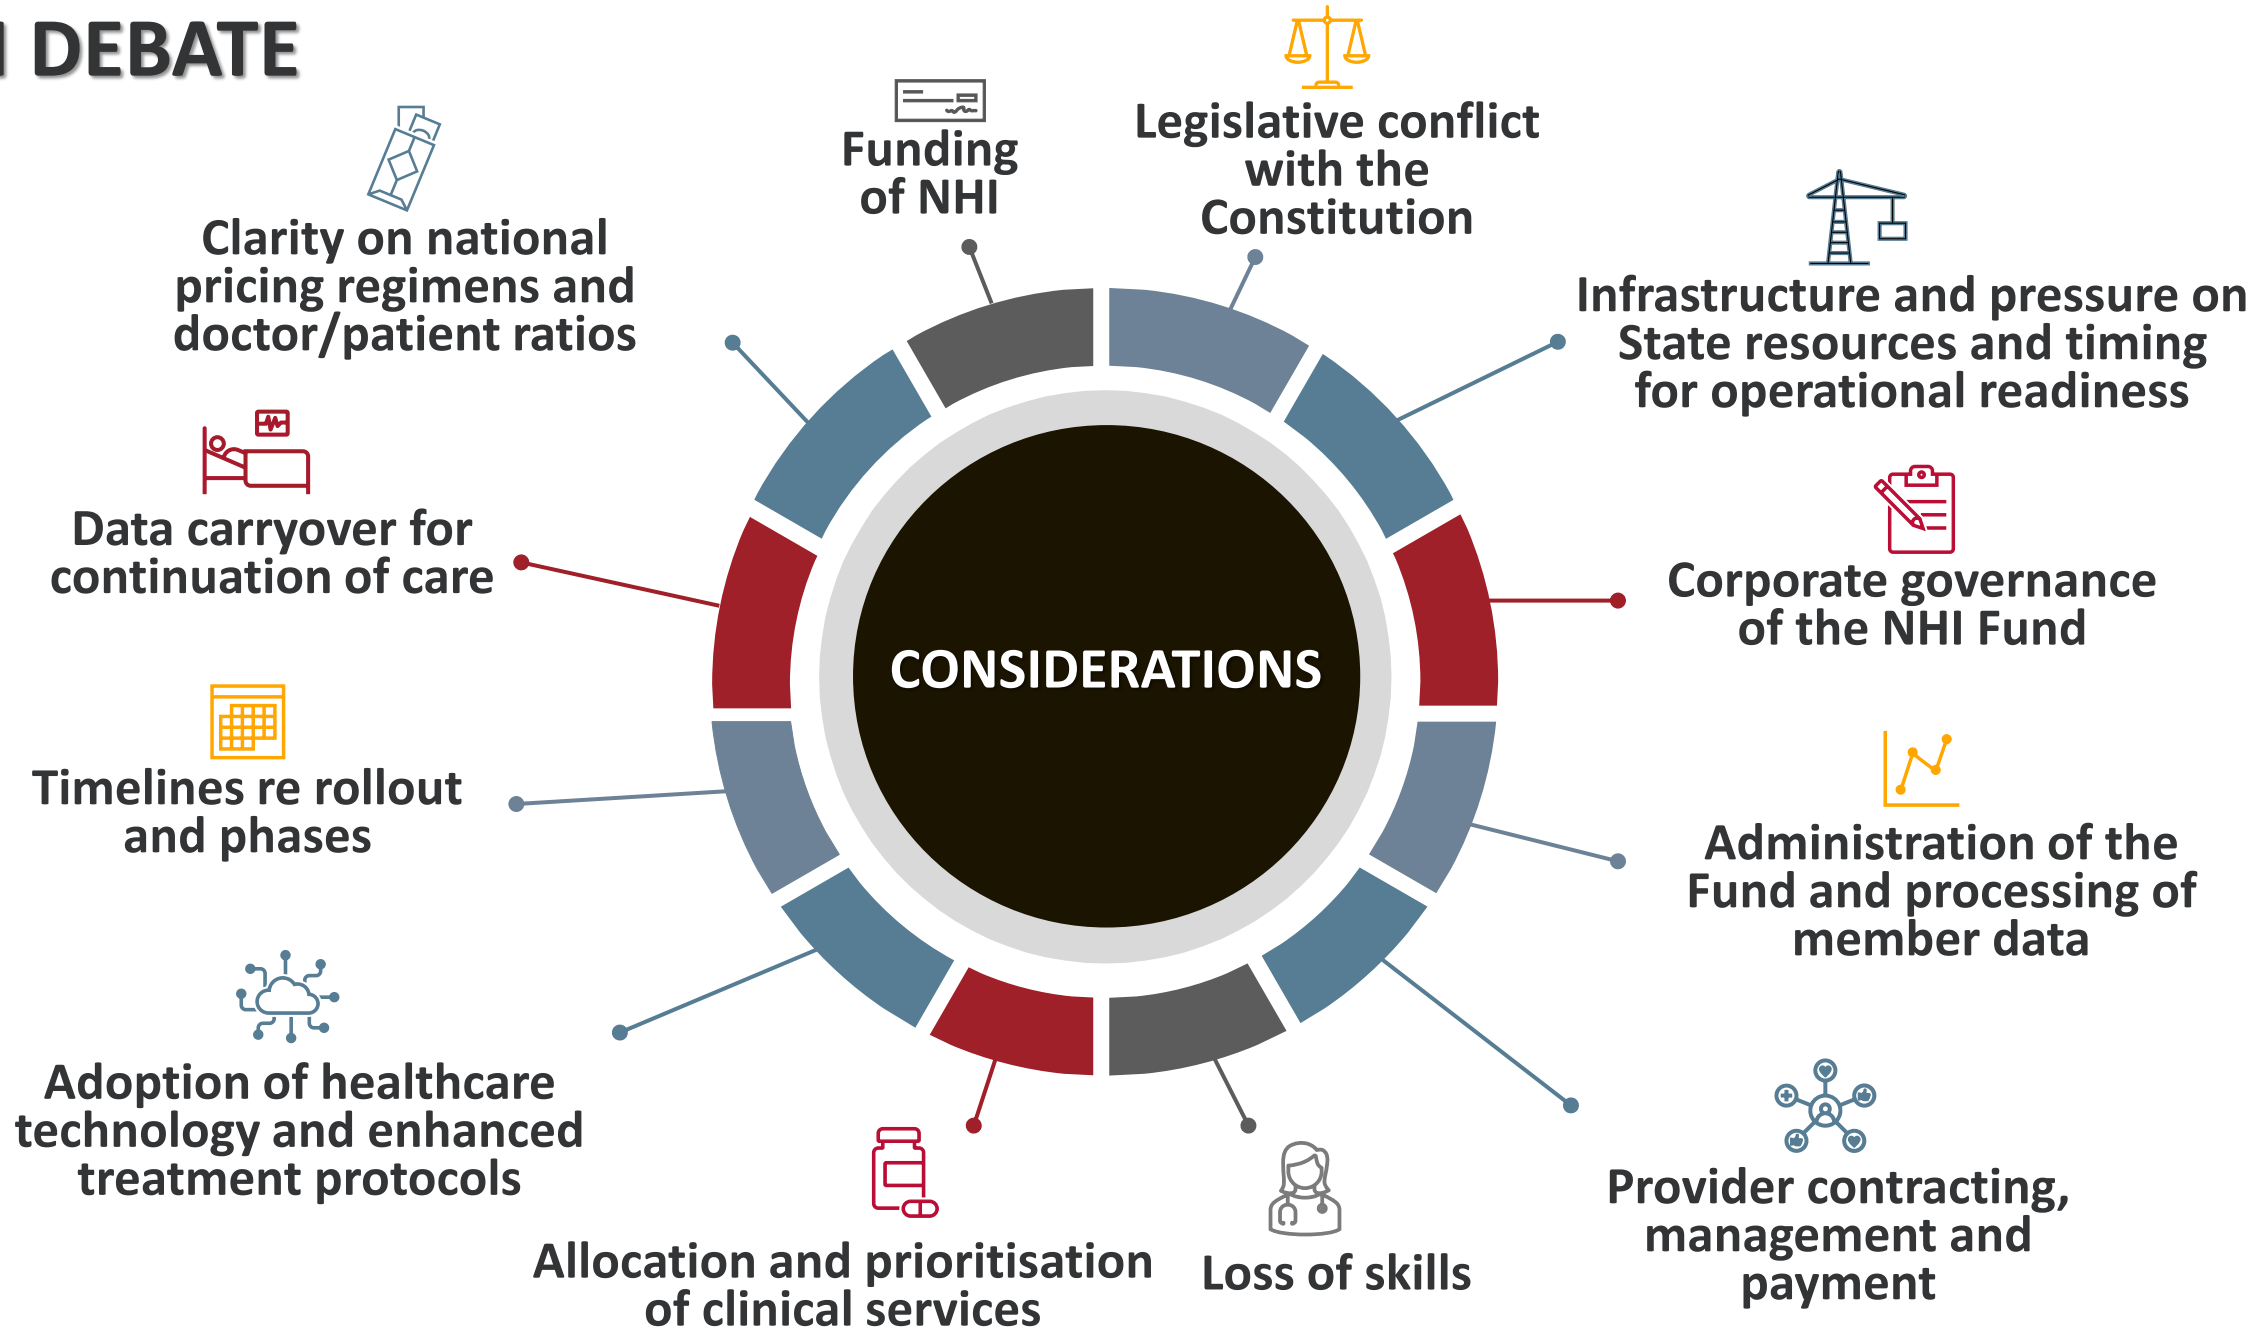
DEBATE

Funding of NHI

Legislative conflict with the Constitution

Clarity on national pricing regimens and doctor/patient ratios

Infrastructure and pressure on State resources and timing for operational readiness

Data carryover for continuation of care

CONSIDERATIONS

Corporate governance of the NHI Fund

Timelines re rollout and phases

Administration of the Fund and processing of member data

Adoption of healthcare technology and enhanced treatment protocols

Provider contracting, management and payment

Allocation and prioritisation of clinical services

Loss of skills